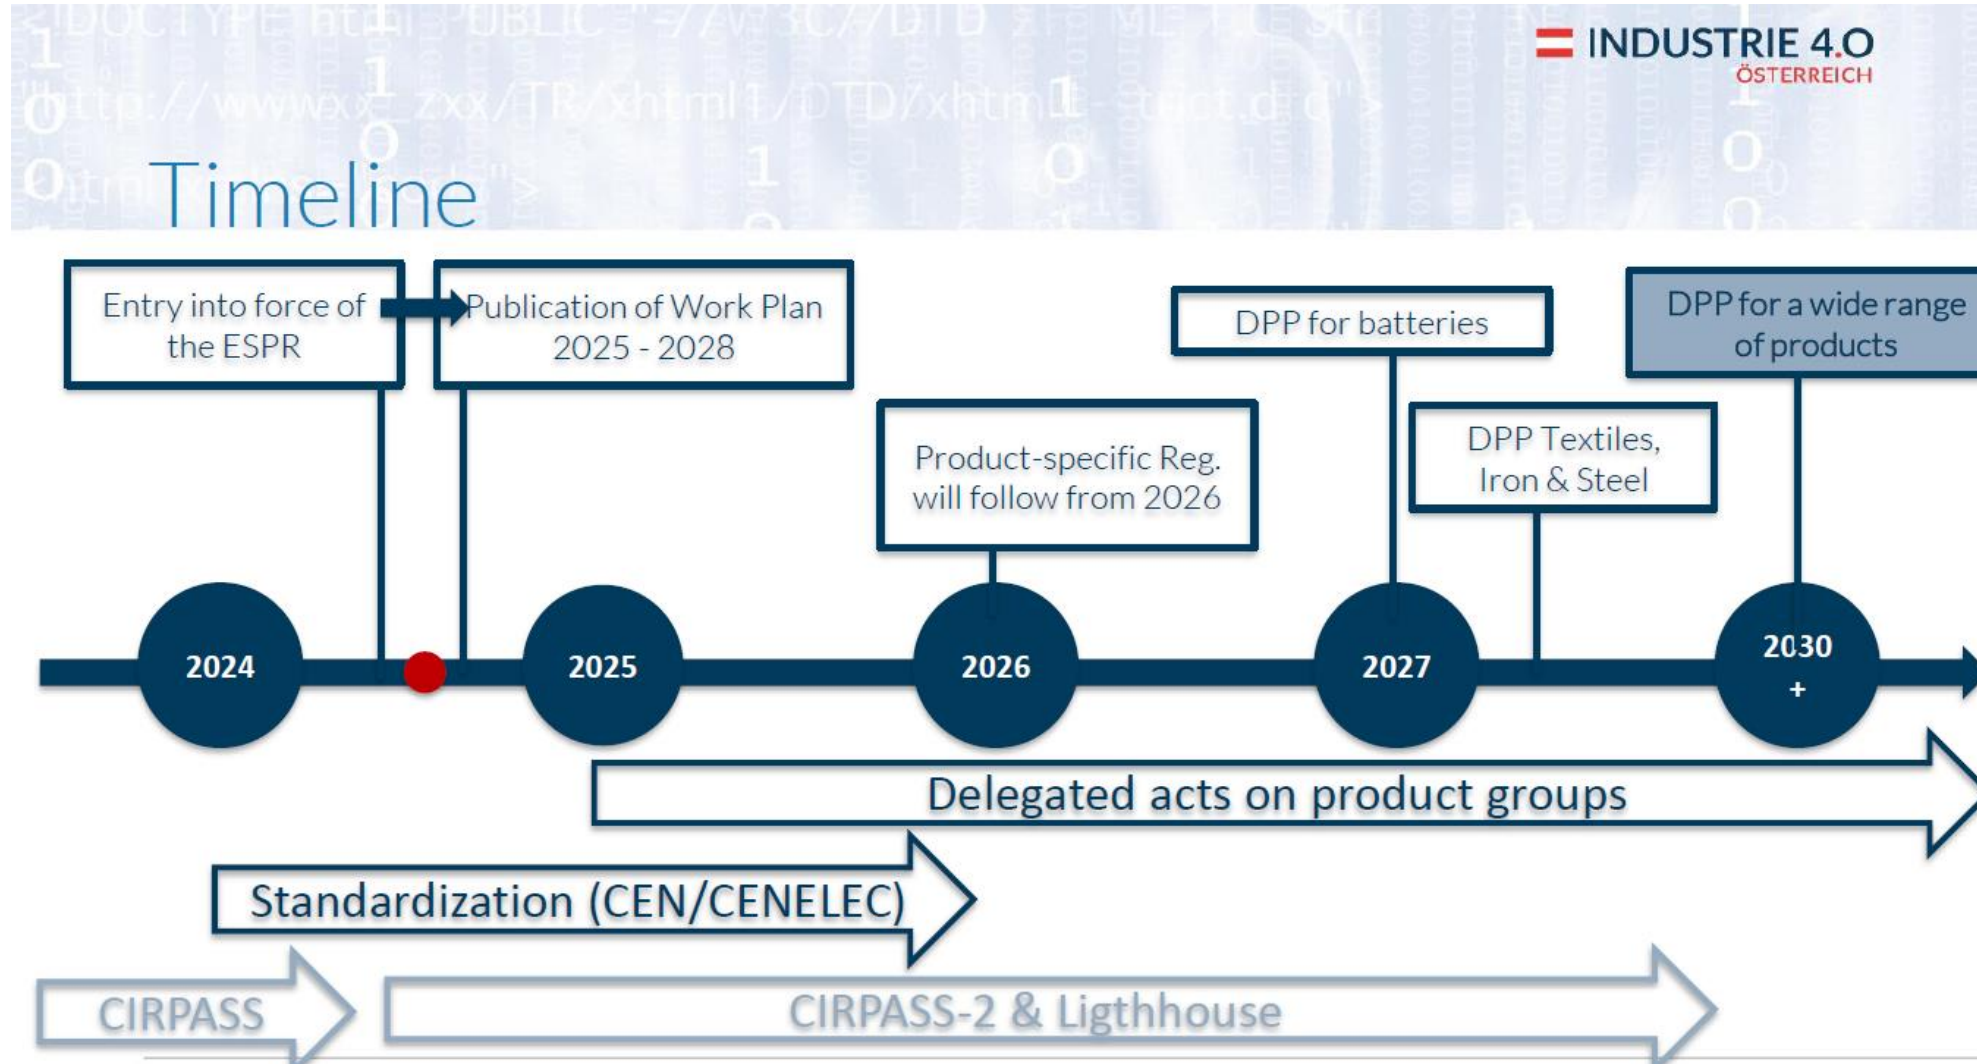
INDUSTRIE 4.0
ÖSTERREICH

Timeline

Entry into force of the ESPR

Publication of Work Plan 2025 - 2028

DPP for batteries

DPP for a wide range of products

Product-specific Reg. will follow from 2026

DPP Textiles, Iron & Steel

2024

2025

2026

2027

2030 +

Delegated acts on product groups

Standardization (CEN/CENELEC)

CIRPASS

CIRPASS-2 & Ligthhouse